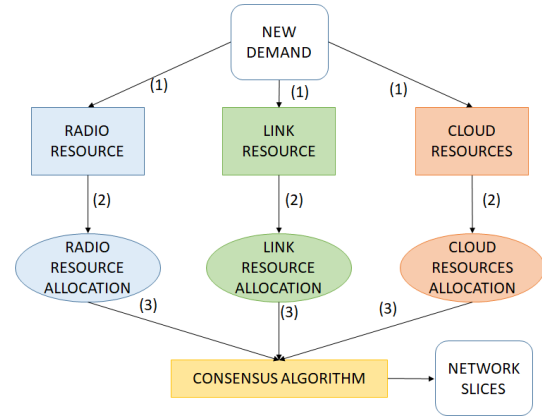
NEW DEMAND

(1)

(1)

(1)

RADIO RESOURCE

LINK RESOURCE

CLOUD RESOURCES

(2)

(2)

(2)

RADIO RESOURCE ALLOCATION

LINK RESOURCE ALLOCATION

CLOUD RESOURCES ALLOCATION

(3)

(3)

(3)

CONSENSUS ALGORITHM

NETWORK SLICES